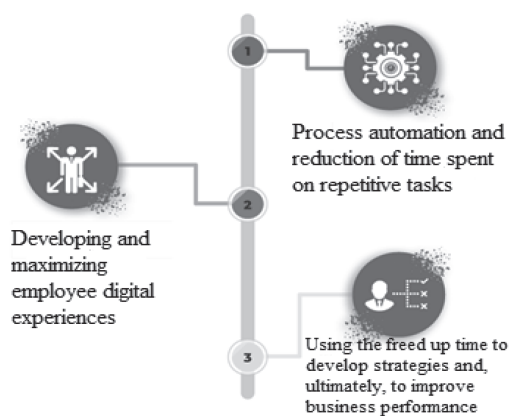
1

Process automation and reduction of time spent on repetitive tasks

2

Developing and maximizing employee digital experiences

3

Using the freed up time to develop strategies and, ultimately, to improve business performance